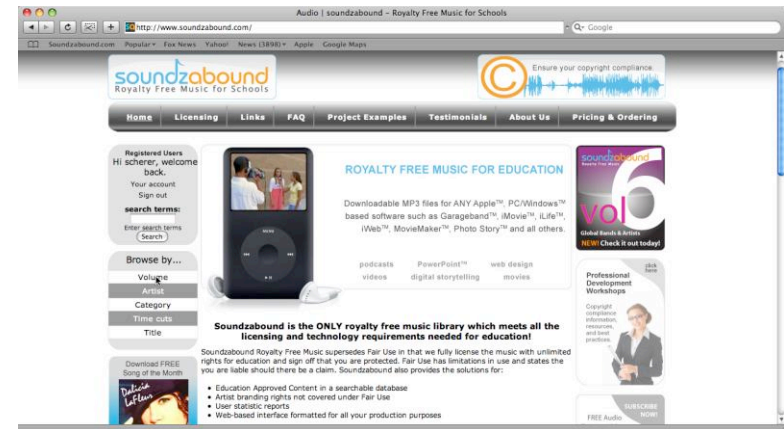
Audio | soundzabound – Royalty Free Music for Schools

http://www.soundzabound.com/

Google

Soundzabound.com Popular Fox News Yahoo! News (3898) Apple Google Maps

soundzabound
Royalty Free Music for Schools

Ensure your copyright compliance

Home Licensing Links FAQ Project Examples Testimonials About Us Pricing & Ordering

Registered Users
Hi scherer, welcome back.
Your account
Sign out
search terms:
Enter search terms
Search

Browse by...
Volume
Artist
Category
Time cuts
Title

Download FREE Song of the Month

ROYALTY FREE MUSIC FOR EDUCATION

Downloadable MP3 files for ANY Apple™, PC/Windows™ based software such as Garageband™, iMovie™, iLife™, iWeb™, MovieMaker™, Photo Story™ and all others.

podcasts PowerPoint™ web design
videos digital storytelling movies

soundzabound
vol 6
Global Bands & Artists
NEW! Check it out today!

click here
Professional Development Workshops
Copyright compliance information, resources, and best practices.

Soundzabound is the ONLY royalty free music library which meets all the licensing and technology requirements needed for education!

Soundzabound Royalty Free Music supersedes Fair Use in that we fully license the music with unlimited rights for education and sign off that you are protected. Fair Use has limitations in use and states the you are liable should there be a claim. Soundzabound also provides the solutions for:

• Education Approved Content in a searchable database
• Artist branding rights not covered under Fair Use
• User statistic reports
• Web-based interface formatted for all your production purposes

FREE Audio
SUBSCRIBE NOW!